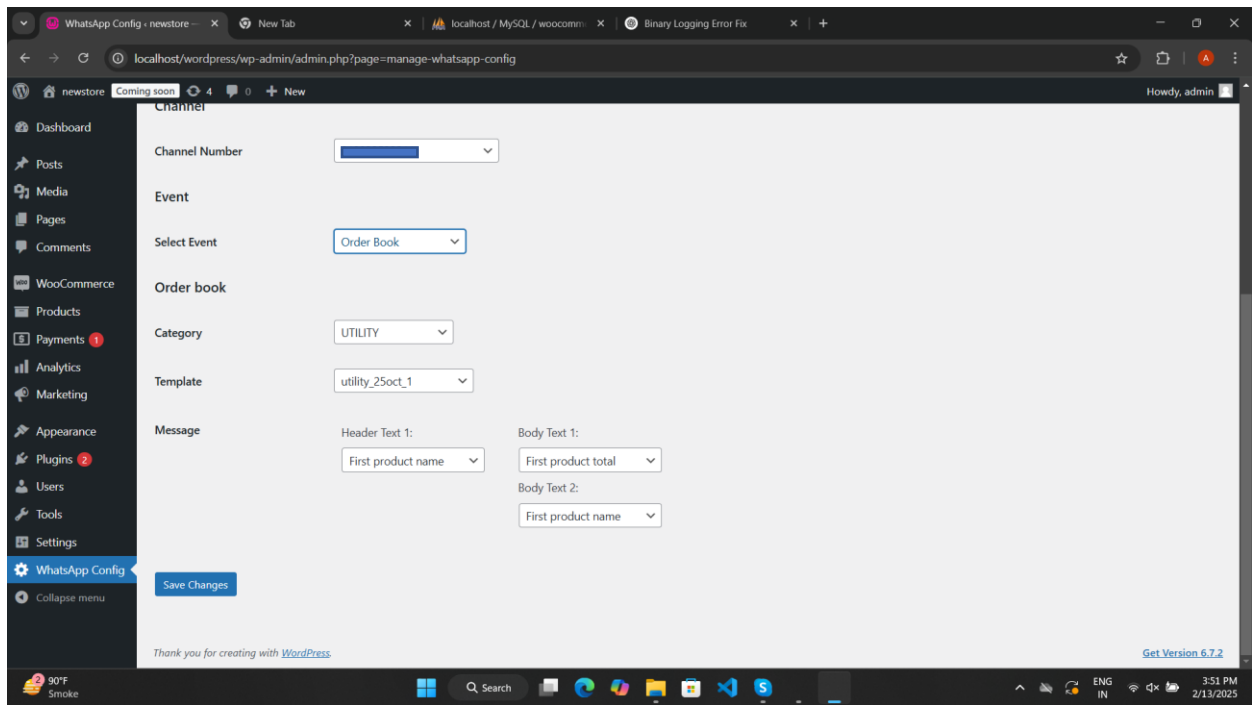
WhatsApp Config ‹ newstore — ×
New Tab ×
localhost / MySQL / woocomm ×
Binary Logging Error Fix ×
+

localhost/wordpress/wp-admin/admin.php?page=manage-whatsapp-config

newstore Coming soon 4 0 + New
Howdy, admin

Dashboard
Posts
Media
Pages
Comments
WooCommerce
Products
Payments 1
Analytics
Marketing
Appearance
Plugins 2
Users
Tools
Settings
WhatsApp Config
Collapse menu

Channel

Channel Number

Event

Select Event Order Book

Order book

Category UTILITY

Template utility_25oct_1

Message
Header Text 1:
First product name
Body Text 1:
First product total
Body Text 2:
First product name

Save Changes

Thank you for creating with WordPress.
Get Version 6.7.2

90°F
Smoke
Search
ENG
IN
3:51 PM
2/13/2025